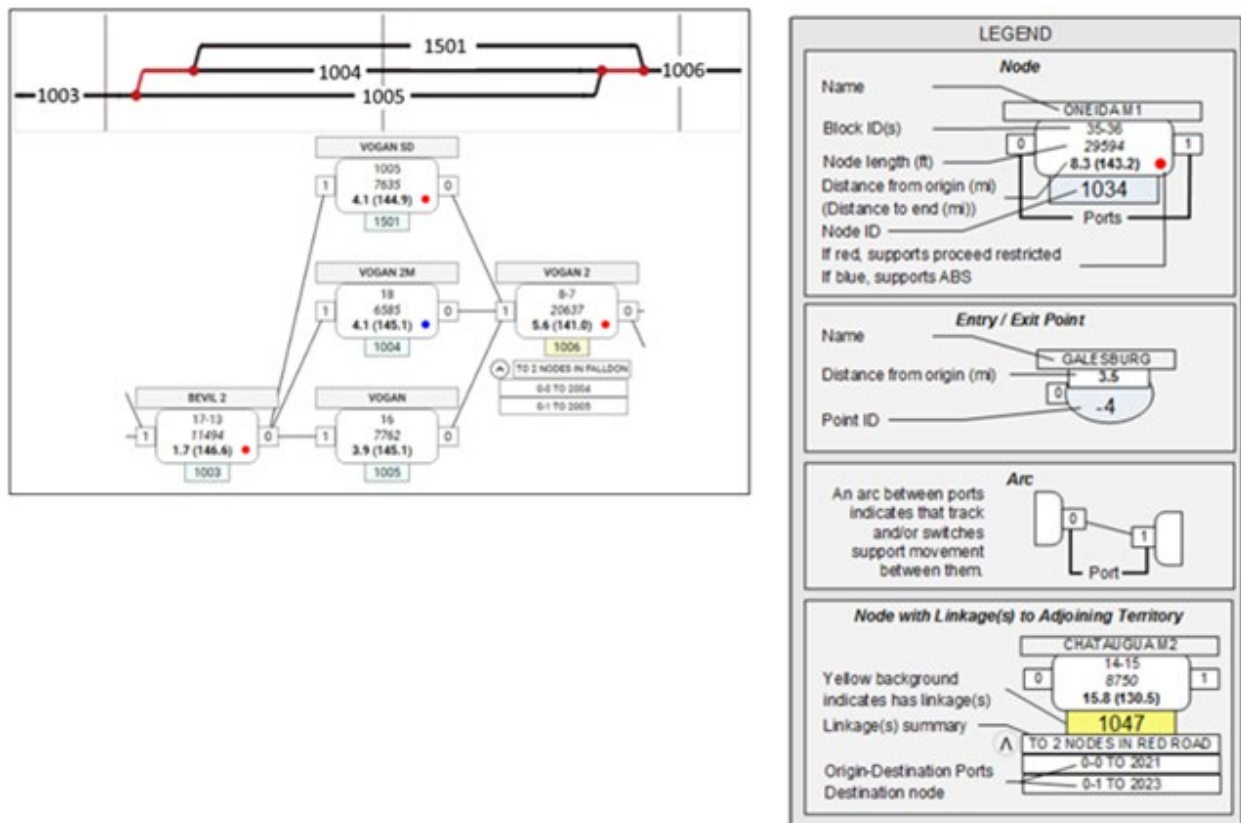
1501
1003
1004
1006
1005

VOGAN SD
1
1005
7635
4.1 (144.9)
0
1501

VOGAN 2M
1
18
6585
4.1 (145.1)
0
1004

VOGAN 2
1
8-7
20637
5.6 (141.0)
0
1006
TO 2 NODES IN PALLDON
0-0 TO 2004
0-1 TO 2005

BEVIL 2
1
17-13
11494
1.7 (146.6)
0
1003

VOGAN
1
16
7762
3.9 (145.1)
0
1005

LEGEND

Node
Name
ONEIDA M1
Block ID(s)
35-36
29594
Node length (ft)
0
1
8.3 (143.2)
Distance from origin (mi)
(Distance to end (mi))
1034
Ports
Node ID
If red, supports proceed restricted
If blue, supports ABS

Entry / Exit Point
Name
GALESBURG
Distance from origin (mi)
3.5
0
Point ID
-4

Arc
An arc between ports indicates that track and/or switches support movement between them.
0
1
Port

Node with Linkage(s) to Adjoining Territory
CHATAUGUA M2
14-15
0
8750
1
15.8 (130.5)
Yellow background indicates has linkage(s)
1047
Linkage(s) summary
TO 2 NODES IN RED ROAD
0-0 TO 2021
0-1 TO 2023
Origin-Destination Ports
Destination node